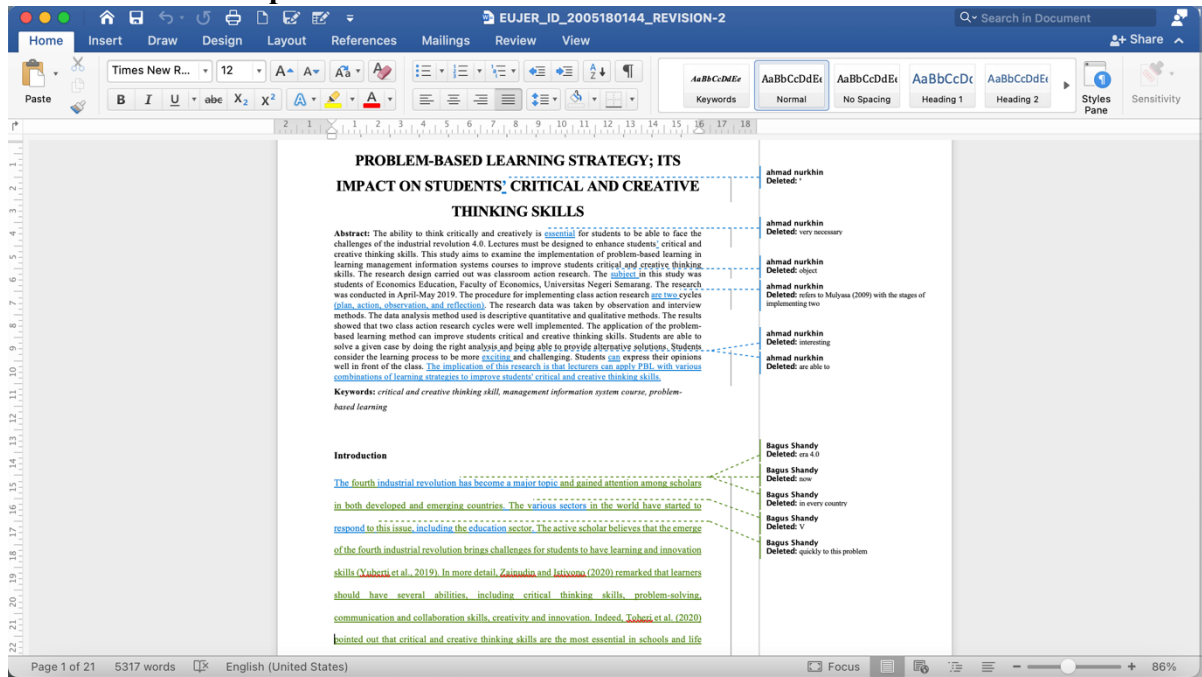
EUJER_ID_2005180144_REVISION-2

Search in Document

Home Insert Draw Design Layout References Mailings Review View

Share

Paste

Times New R... 12

AaBbCcDdEe Keywords

AaBbCcDdEe Normal

AaBbCcDdEe No Spacing

AaBbCcDc Heading 1

AaBbCcDdEe Heading 2

Styles Pane

Sensitivity

PROBLEM-BASED LEARNING STRATEGY; ITS IMPACT ON STUDENTS' CRITICAL AND CREATIVE THINKING SKILLS

Abstract: The ability to think critically and creatively is essential for students to be able to face the challenges of the industrial revolution 4.0. Lectures must be designed to enhance students' critical and creative thinking skills. This study aims to examine the implementation of problem-based learning in learning management information systems courses to improve students critical and creative thinking skills. The research design carried out was classroom action research. The subject in this study was students of Economics Education, Faculty of Economics, Universitas Negeri Semarang. The research was conducted in April-May 2019. The procedure for implementing class action research are two cycles (plan, action, observation, and reflection). The research data was taken by observation and interview methods. The data analysis method used is descriptive quantitative and qualitative methods. The results showed that two class action research cycles were well implemented. The application of the problem-based learning method can improve students critical and creative thinking skills. Students are able to solve a given case by doing the right analysis and being able to provide alternative solutions. Students consider the learning process to be more exciting and challenging. Students can express their opinions well in front of the class. The implication of this research is that lecturers can apply PBL with various combinations of learning strategies to improve students' critical and creative thinking skills.

Keywords: critical and creative thinking skill, management information system course, problem-based learning

Introduction

The fourth industrial revolution has become a major topic and gained attention among scholars in both developed and emerging countries. The various sectors in the world have started to respond to this issue, including the education sector. The active scholar believes that the emerge of the fourth industrial revolution brings challenges for students to have learning and innovation skills (Yuberti et al., 2019). In more detail, Zainudin and Istiyono (2020) remarked that learners should have several abilities, including critical thinking skills, problem-solving, communication and collaboration skills, creativity and innovation. Indeed, Toheri et al. (2020) pointed out that critical and creative thinking skills are the most essential in schools and life

ahmad nurkhin
Deleted: '

ahmad nurkhin
Deleted: very necessary

ahmad nurkhin
Deleted: object

ahmad nurkhin
Deleted: refers to Mulyasa (2009) with the stages of implementing two

ahmad nurkhin
Deleted: interesting

ahmad nurkhin
Deleted: are able to

Bagus Shandy
Deleted: era 4.0

Bagus Shandy
Deleted: now

Bagus Shandy
Deleted: in every country

Bagus Shandy
Deleted: V

Bagus Shandy
Deleted: quickly to this problem

Page 1 of 21 5317 words English (United States) Focus 86%